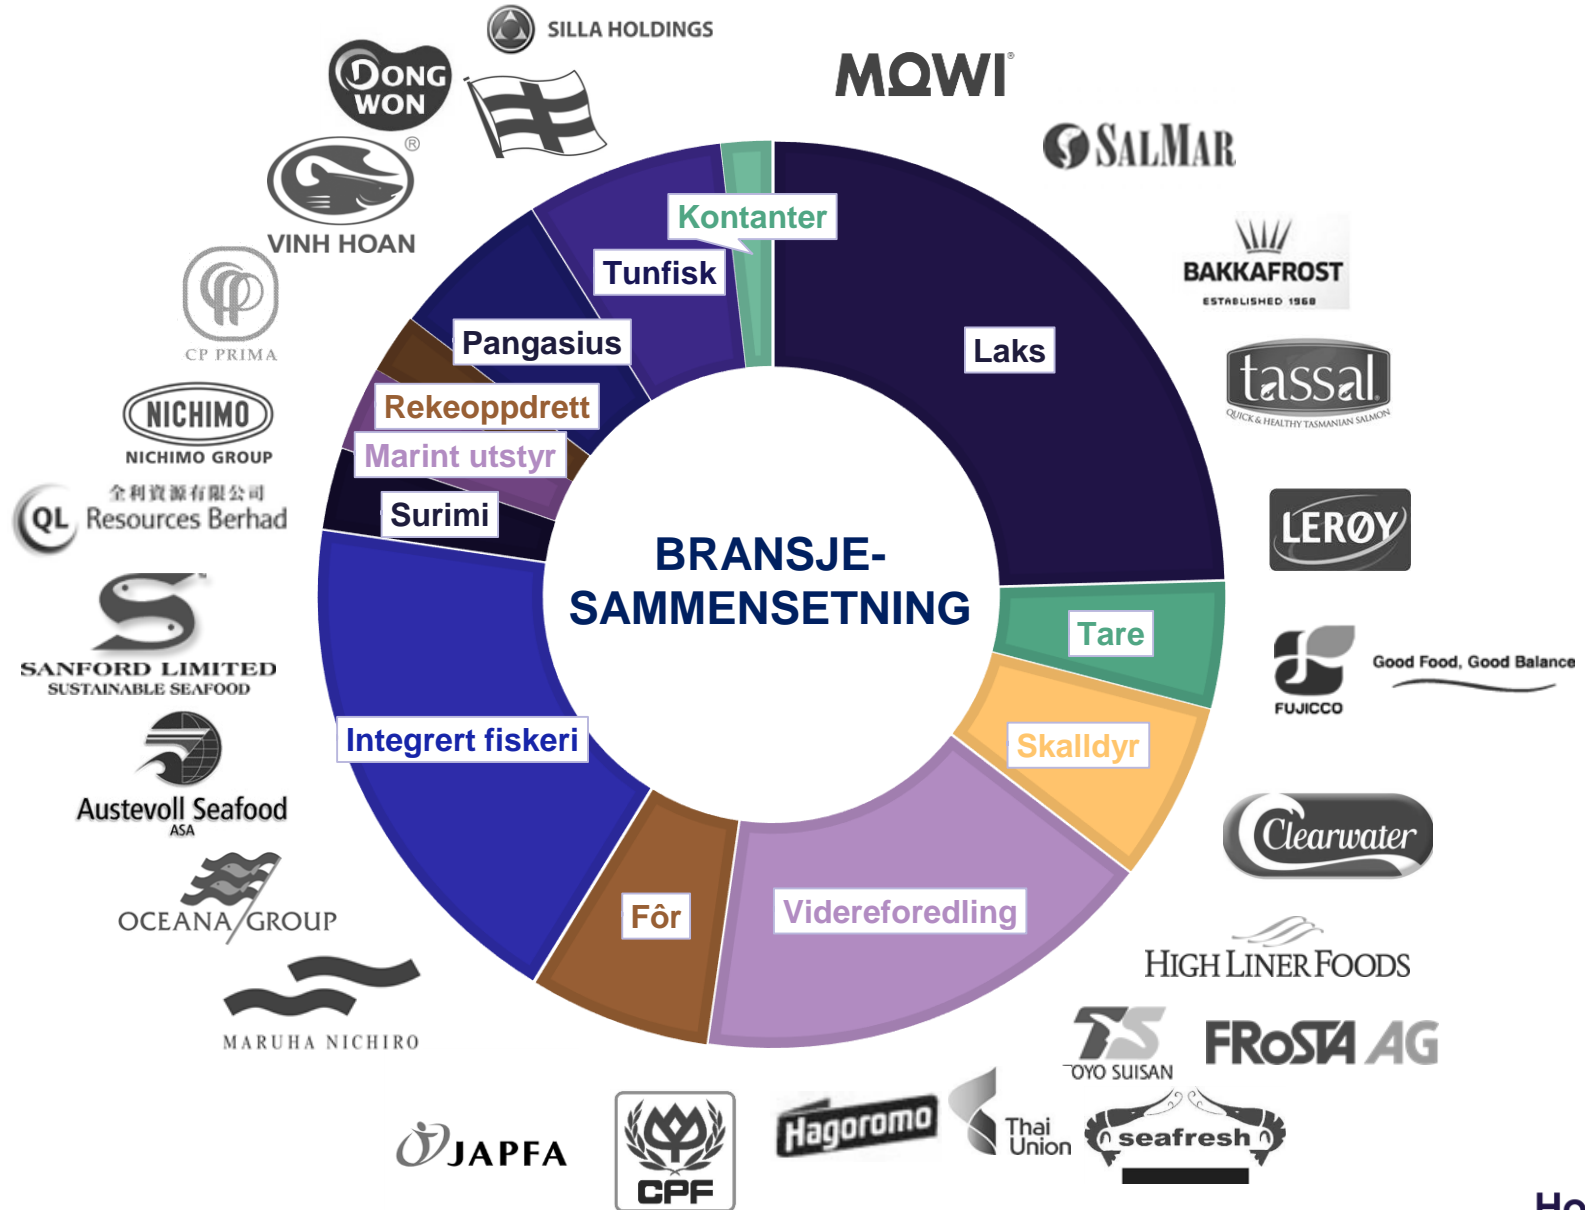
SILLA HOLDINGS

DONG WON

MOWI

SALMAR

VINH HOAN

BAKKAFROST
ESTABLISHED 1968

CP PRIMA

tassal
QUICK & HEALTHY TASMANIAN SALMON

NICHIMO
NICHIMO GROUP

QL Resources Berhad

LERØY

SANFORD LIMITED
SUSTAINABLE SEAFOOD

FUJICCO
Good Food, Good Balance

Austevoll Seafood
ASA

Clearwater

OCEANA GROUP

HIGH LINER FOODS

MARUHA NICHIRO

TOYO SUISAN

FRoSTA AG

JAPFA

CPF

Hagoromo

Thai Union

seafresh

Kontanter

Tunfisk

Laks

Pangasius

Rekeoppdrett

Marint utstyr

Surimi

BRANSJE-SAMMENSETNING

Tare

Integrert fiskeri

Skalldyr

Fôr

Videreforedling

Ho